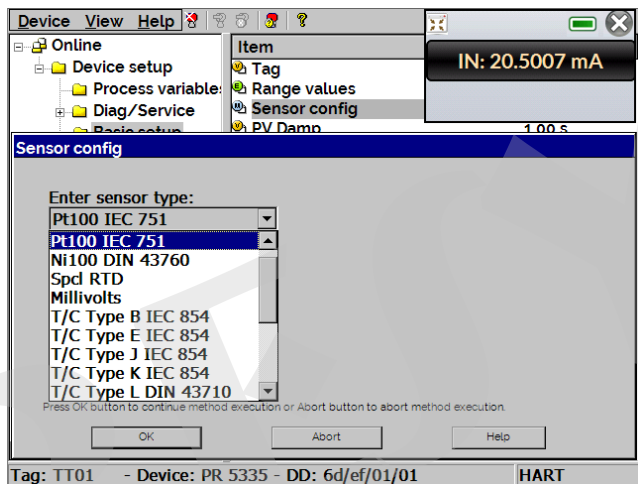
Device View Help

Online
Device setup
Process variables
Diag/Service
Basic setup

Item
Tag
Range values
Sensor config
PV Damp 1.00 s

IN: 20.5007 mA

Sensor config

Enter sensor type:
Pt100 IEC 751

Pt100 IEC 751
Ni100 DIN 43760
Spcl RTD
Millivolts
T/C Type B IEC 854
T/C Type E IEC 854
T/C Type J IEC 854
T/C Type K IEC 854
T/C Type L DIN 43710

Press OK button to continue method execution or Abort button to abort method execution.

OK
Abort
Help

Tag: TT01 - Device: PR 5335 - DD: 6d/ef/01/01
HART